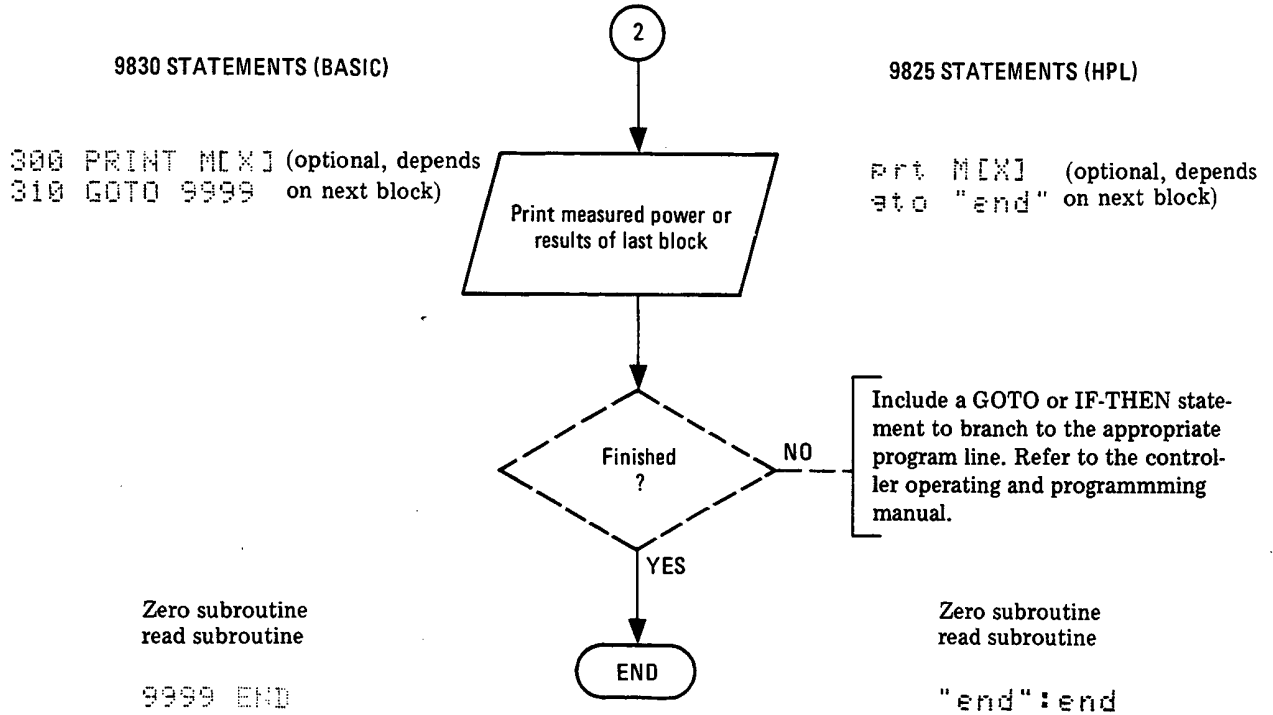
2

9830 STATEMENTS (BASIC)

9825 STATEMENTS (HPL)

300 PRINT M[X] (optional, depends
310 GOTO 9999 on next block)

Print measured power or results of last block

prt M[X] (optional, depends
gto "end" on next block)

Finished ?

NO

Include a GOTO or IF-THEN statement to branch to the appropriate program line. Refer to the controller operating and programmming manual.

YES

Zero subroutine
read subroutine

9999 END

END

Zero subroutine
read subroutine

"end":end